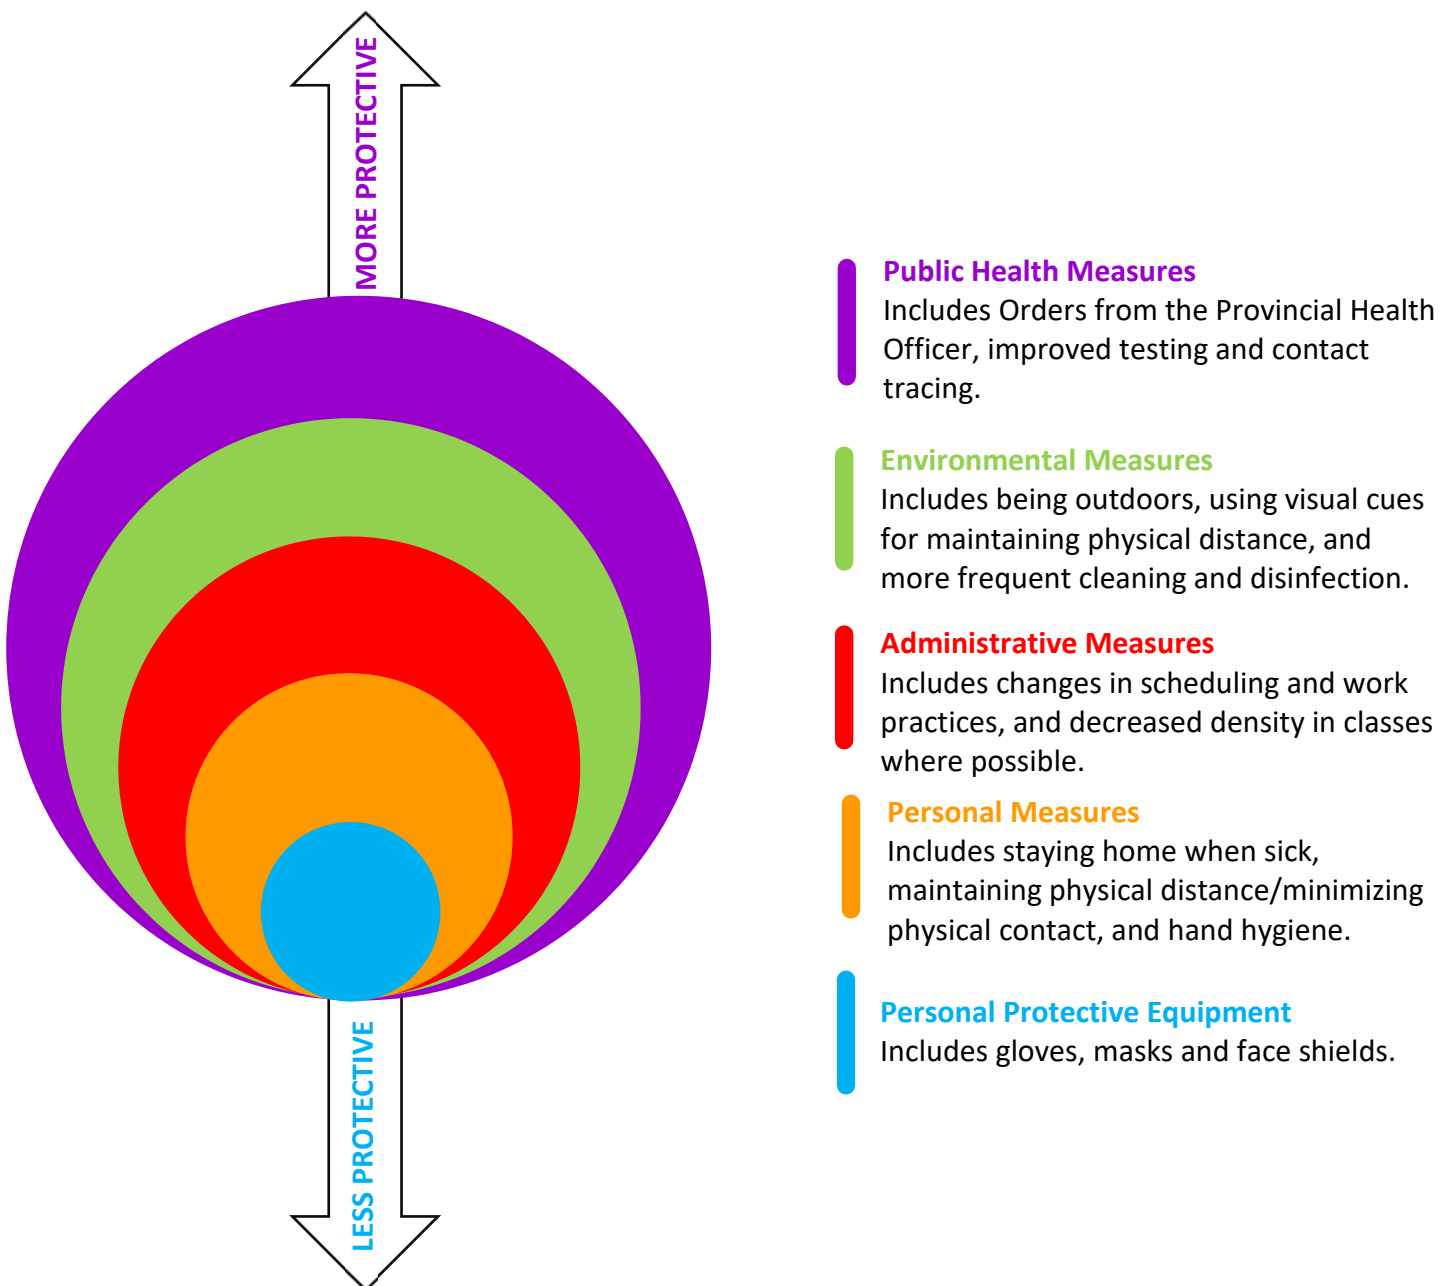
MORE PROTECTIVE

LESS PROTECTIVE

Public Health Measures
Includes Orders from the Provincial Health Officer, improved testing and contact tracing.

Environmental Measures
Includes being outdoors, using visual cues for maintaining physical distance, and more frequent cleaning and disinfection.

Administrative Measures
Includes changes in scheduling and work practices, and decreased density in classes where possible.

Personal Measures
Includes staying home when sick, maintaining physical distance/minimizing physical contact, and hand hygiene.

Personal Protective Equipment
Includes gloves, masks and face shields.